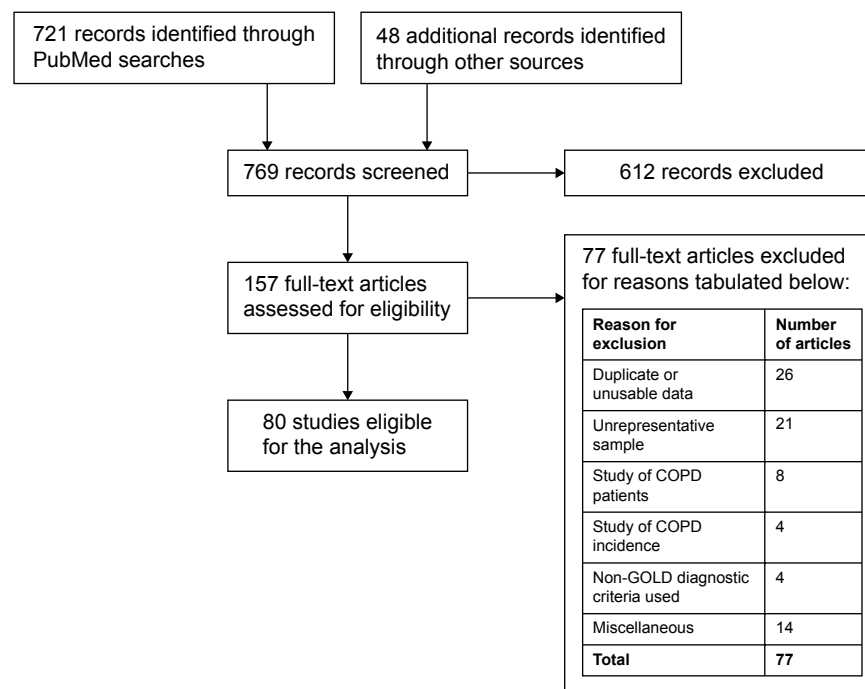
721 records identified through PubMed searches

48 additional records identified through other sources

769 records screened

612 records excluded

157 full-text articles assessed for eligibility

77 full-text articles excluded for reasons tabulated below:

| Reason for exclusion | Number of articles |
|---|---|
| Duplicate or unusable data | 26 |
| Unrepresentative sample | 21 |
| Study of COPD patients | 8 |
| Study of COPD incidence | 4 |
| Non-GOLD diagnostic criteria used | 4 |
| Miscellaneous | 14 |
| Total | 77 |

80 studies eligible for the analysis